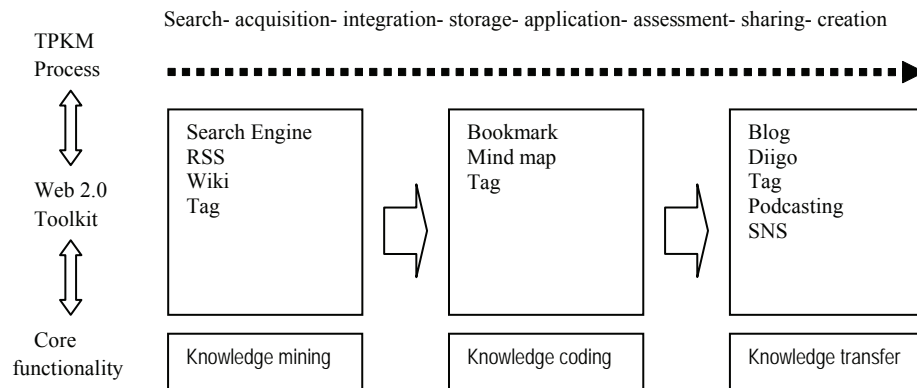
Search- acquisition- integration- storage- application- assessment- sharing- creation

TPKM Process

Web 2.0 Toolkit

Core functionality

Search Engine
RSS
Wiki
Tag

Bookmark
Mind map
Tag

Blog
Diigo
Tag
Podcasting
SNS

Knowledge mining

Knowledge coding

Knowledge transfer